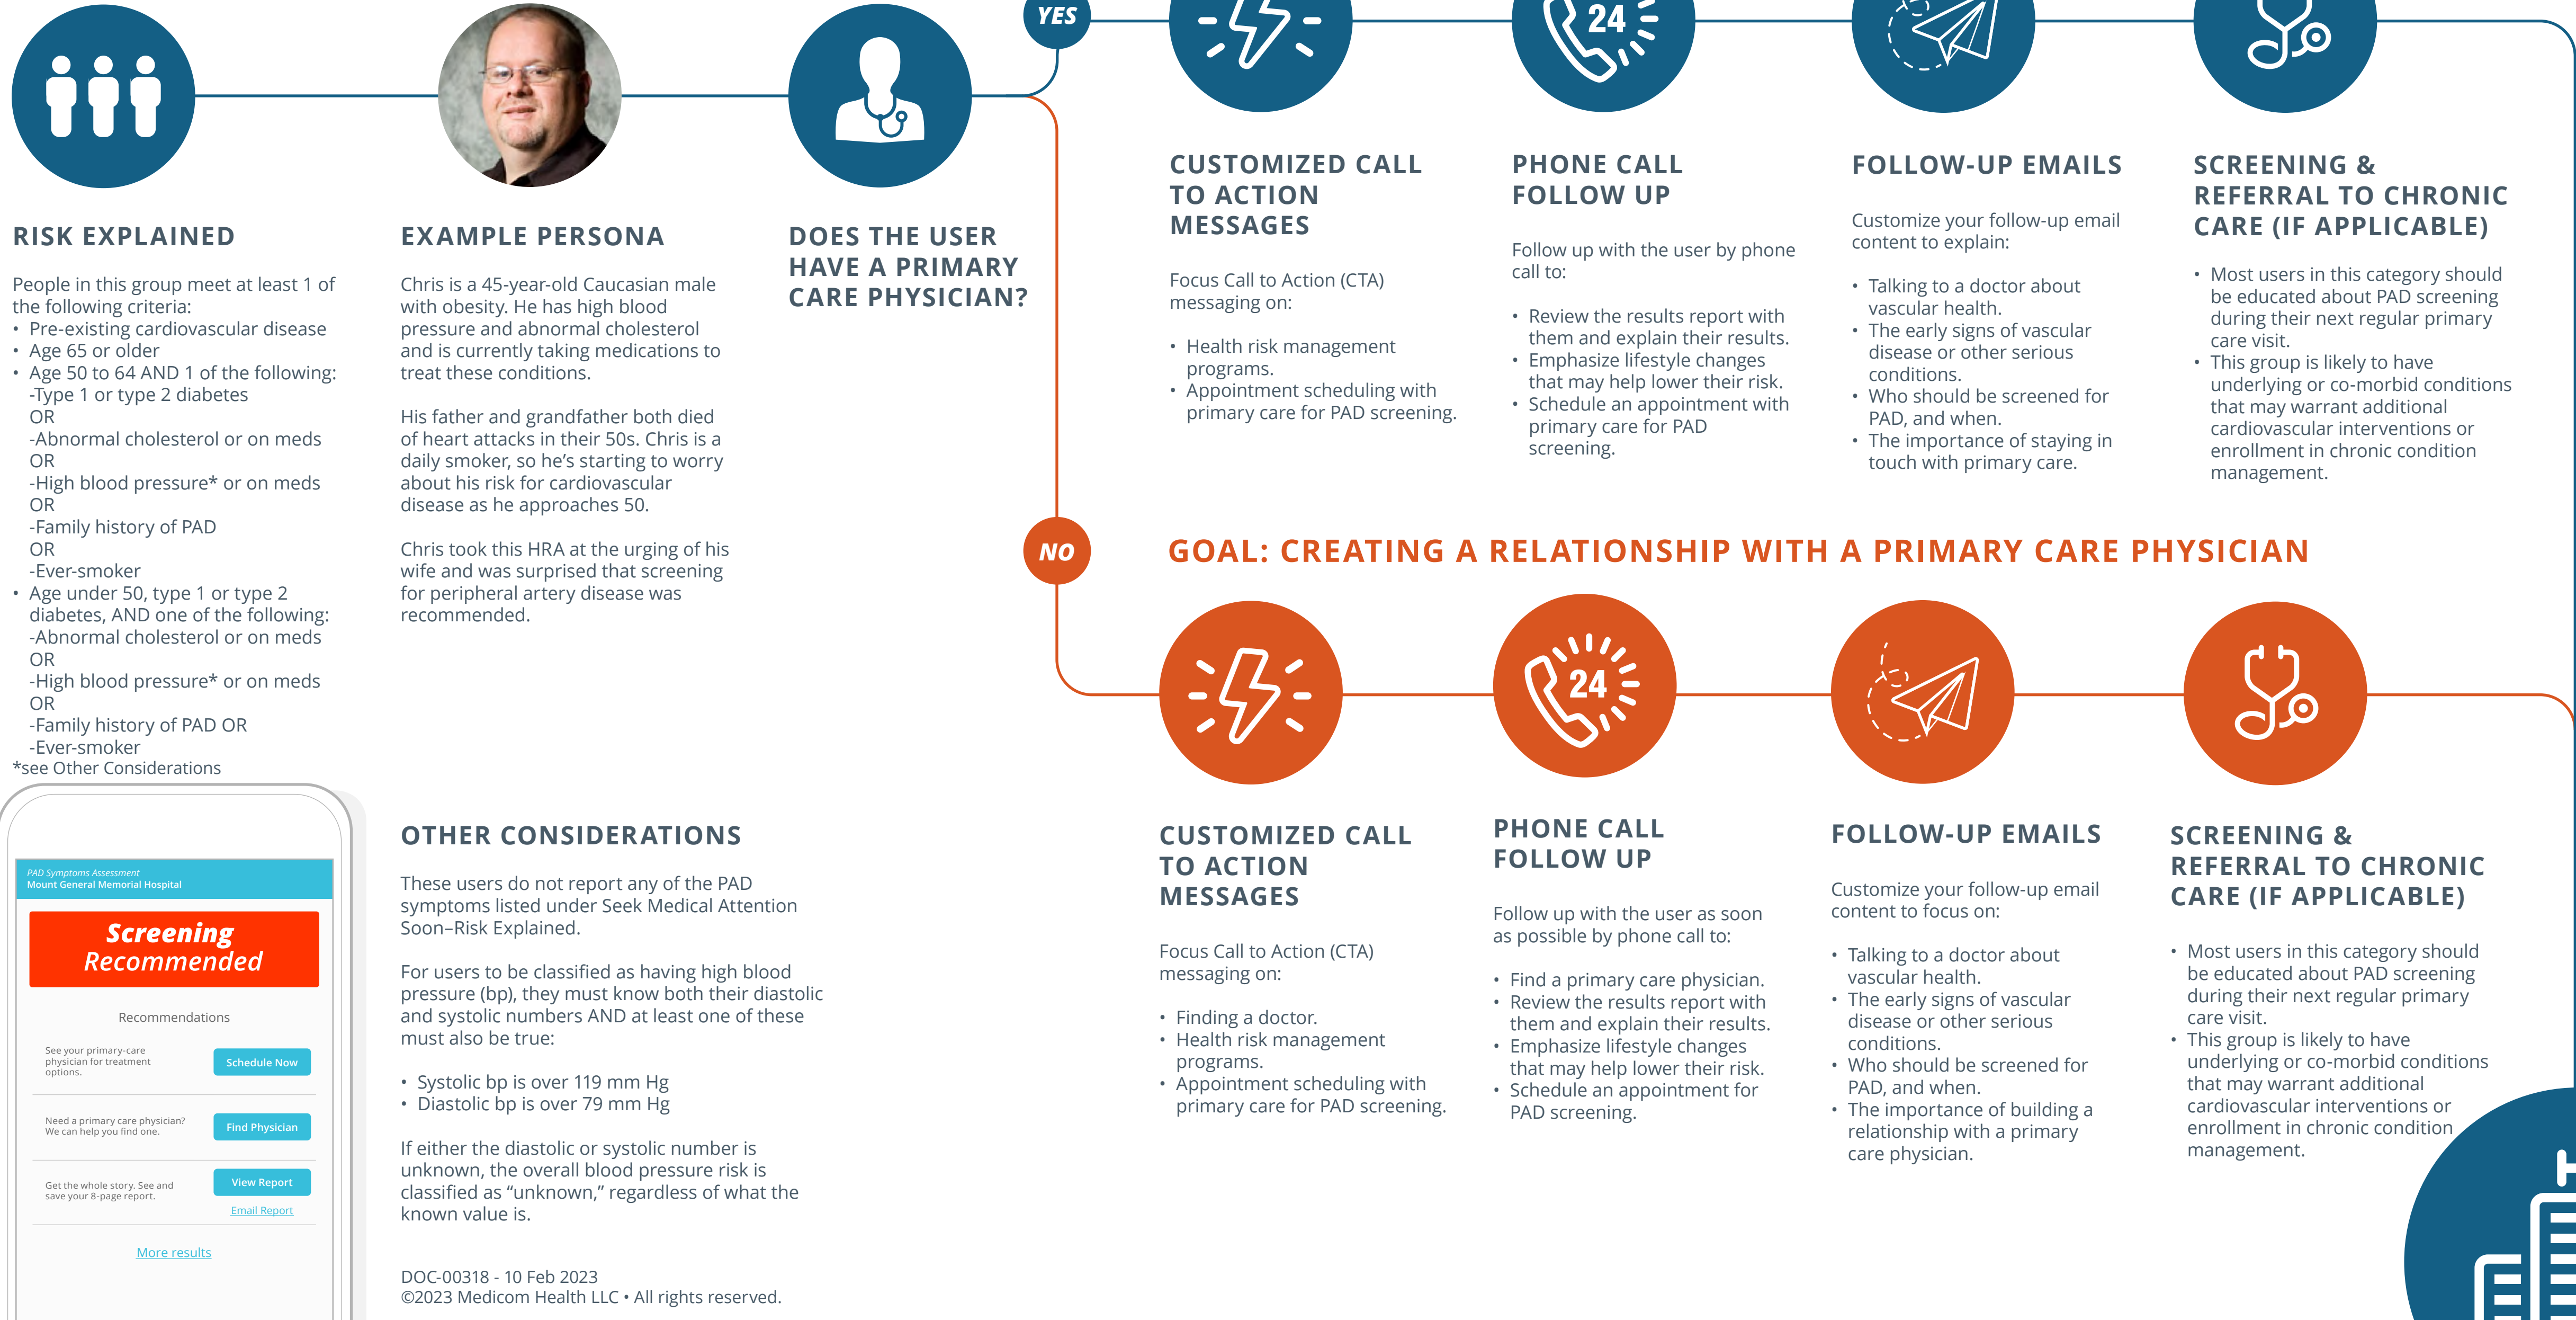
RISK EXPLAINED

People in this group meet at least 1 of the following criteria:
• Pre-existing cardiovascular disease
• Age 65 or older
• Age 50 to 64 AND 1 of the following:
-Type 1 or type 2 diabetes
OR
-Abnormal cholesterol or on meds
OR
-High blood pressure* or on meds
OR
-Family history of PAD
OR
-Ever-smoker
• Age under 50, type 1 or type 2 diabetes, AND one of the following:
-Abnormal cholesterol or on meds
OR
-High blood pressure* or on meds
OR
-Family history of PAD OR
-Ever-smoker
*see Other Considerations

EXAMPLE PERSONA

Chris is a 45-year-old Caucasian male with obesity. He has high blood pressure and abnormal cholesterol and is currently taking medications to treat these conditions.

His father and grandfather both died of heart attacks in their 50s. Chris is a daily smoker, so he's starting to worry about his risk for cardiovascular disease as he approaches 50.

Chris took this HRA at the urging of his wife and was surprised that screening for peripheral artery disease was recommended.

DOES THE USER HAVE A PRIMARY CARE PHYSICIAN?

YES

24

CUSTOMIZED CALL TO ACTION MESSAGES

Focus Call to Action (CTA) messaging on:

• Health risk management programs.
• Appointment scheduling with primary care for PAD screening.

PHONE CALL FOLLOW UP

Follow up with the user by phone call to:

• Review the results report with them and explain their results.
• Emphasize lifestyle changes that may help lower their risk.
• Schedule an appointment with primary care for PAD screening.

FOLLOW-UP EMAILS

Customize your follow-up email content to explain:

• Talking to a doctor about vascular health.
• The early signs of vascular disease or other serious conditions.
• Who should be screened for PAD, and when.
• The importance of staying in touch with primary care.

SCREENING & REFERRAL TO CHRONIC CARE (IF APPLICABLE)

• Most users in this category should be educated about PAD screening during their next regular primary care visit.
• This group is likely to have underlying or co-morbid conditions that may warrant additional cardiovascular interventions or enrollment in chronic condition management.

NO

GOAL: CREATING A RELATIONSHIP WITH A PRIMARY CARE PHYSICIAN

24

CUSTOMIZED CALL TO ACTION MESSAGES

Focus Call to Action (CTA) messaging on:

• Finding a doctor.
• Health risk management programs.
• Appointment scheduling with primary care for PAD screening.

PHONE CALL FOLLOW UP

Follow up with the user as soon as possible by phone call to:

• Find a primary care physician.
• Review the results report with them and explain their results.
• Emphasize lifestyle changes that may help lower their risk.
• Schedule an appointment for PAD screening.

FOLLOW-UP EMAILS

Customize your follow-up email content to focus on:

• Talking to a doctor about vascular health.
• The early signs of vascular disease or other serious conditions.
• Who should be screened for PAD, and when.
• The importance of building a relationship with a primary care physician.

SCREENING & REFERRAL TO CHRONIC CARE (IF APPLICABLE)

• Most users in this category should be educated about PAD screening during their next regular primary care visit.
• This group is likely to have underlying or co-morbid conditions that may warrant additional cardiovascular interventions or enrollment in chronic condition management.

PAD Symptoms Assessment
Mount General Memorial Hospital

Screening Recommended

Recommendations

See your primary-care physician for treatment options.
Schedule Now

Need a primary care physician? We can help you find one.
Find Physician

Get the whole story. See and save your 8-page report.
View Report
Email Report

More results

OTHER CONSIDERATIONS

These users do not report any of the PAD symptoms listed under Seek Medical Attention Soon–Risk Explained.

For users to be classified as having high blood pressure (bp), they must know both their diastolic and systolic numbers AND at least one of these must also be true:

• Systolic bp is over 119 mm Hg
• Diastolic bp is over 79 mm Hg

If either the diastolic or systolic number is unknown, the overall blood pressure risk is classified as "unknown," regardless of what the known value is.

DOC-00318 - 10 Feb 2023
©2023 Medicom Health LLC • All rights reserved.